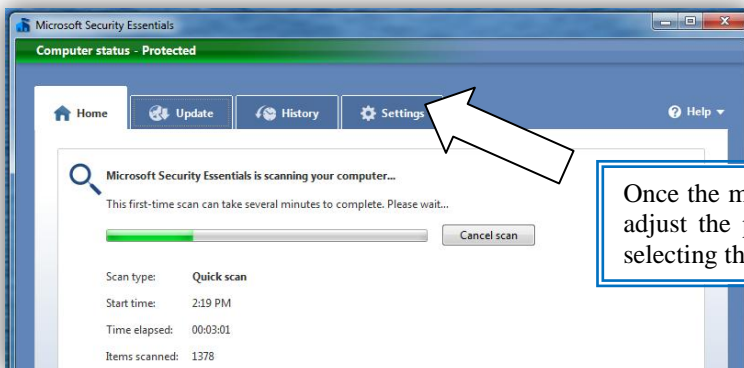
Microsoft Security Essentials

Computer status - Protected

Home Update History Settings Help ▾

Microsoft Security Essentials is scanning your computer...

This first-time scan can take several minutes to complete. Please wait...

Cancel scan

Scan type: Quick scan

Start time: 2:19 PM

Time elapsed: 00:03:01

Items scanned: 1378

Once the m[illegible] adjust the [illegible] selecting th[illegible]